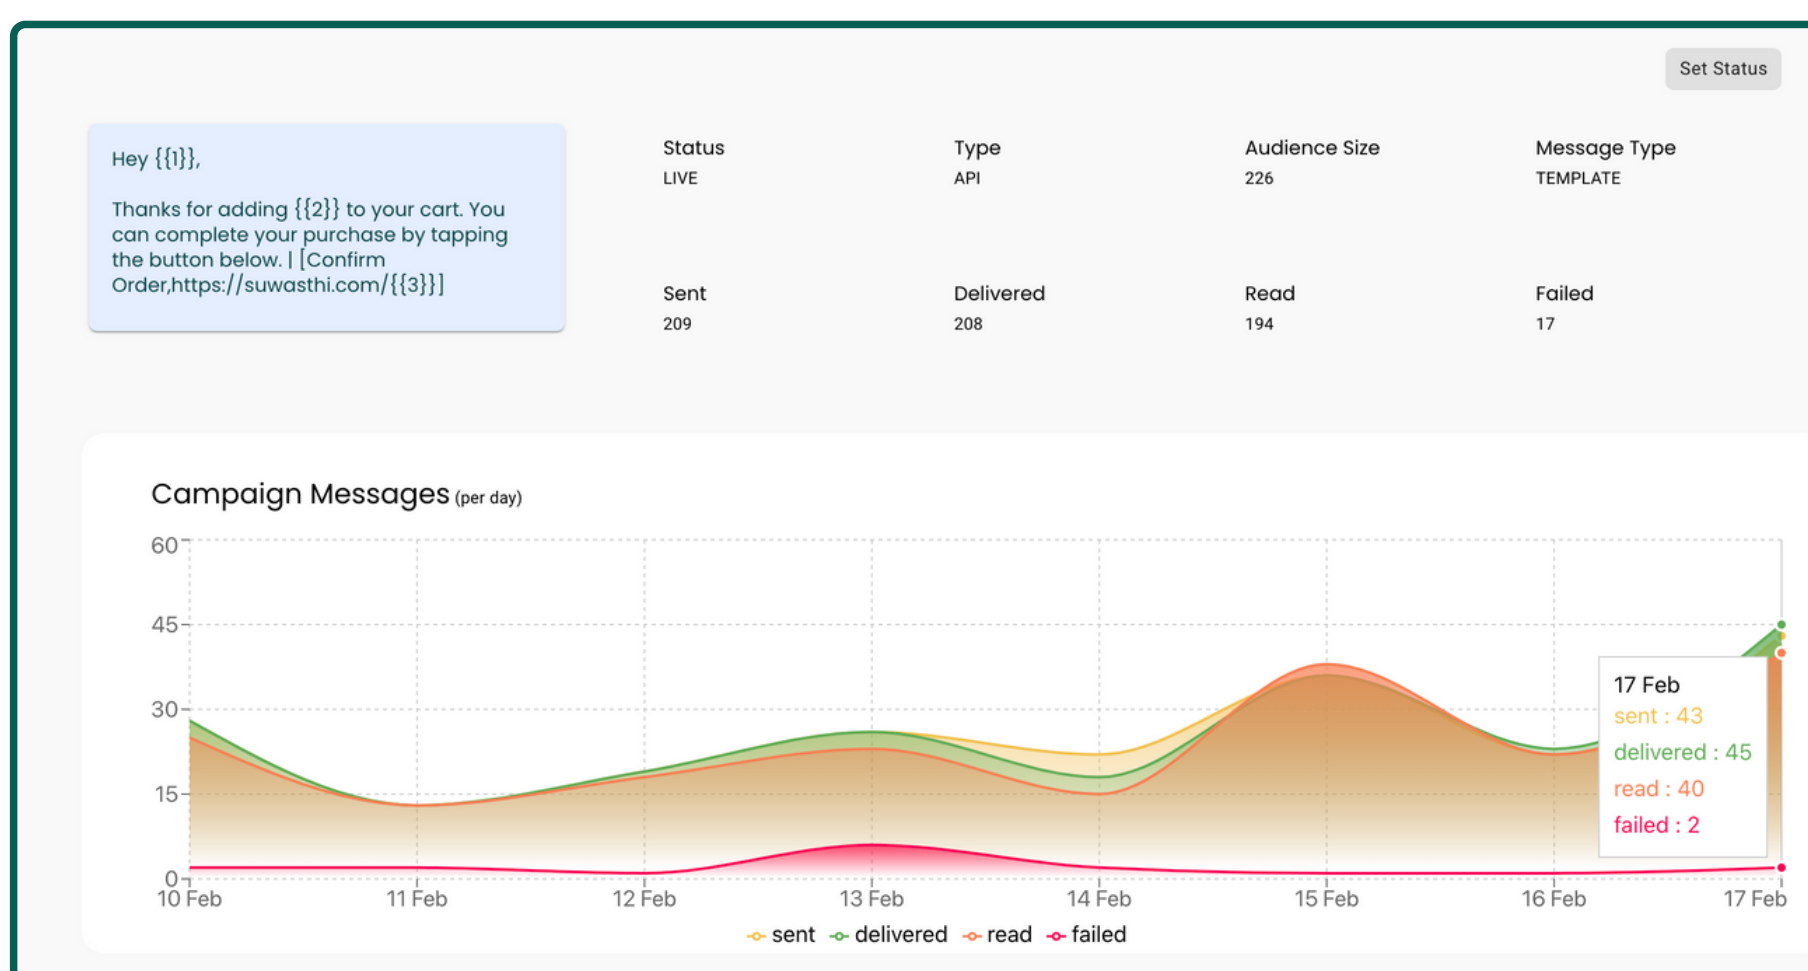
Set Status

Hey {{1}},

Thanks for adding {{2}} to your cart. You can complete your purchase by tapping the button below. | [Confirm Order,https://suwasthi.com/{{3}}]

Status
LIVE

Type
API

Audience Size
226

Message Type
TEMPLATE

Sent
209

Delivered
208

Read
194

Failed
17

Campaign Messages (per day)

60
45
30
15
0

10 Feb
11 Feb
12 Feb
13 Feb
14 Feb
15 Feb
16 Feb
17 Feb

17 Feb
sent : 43
delivered : 45
read : 40
failed : 2

sent delivered read failed